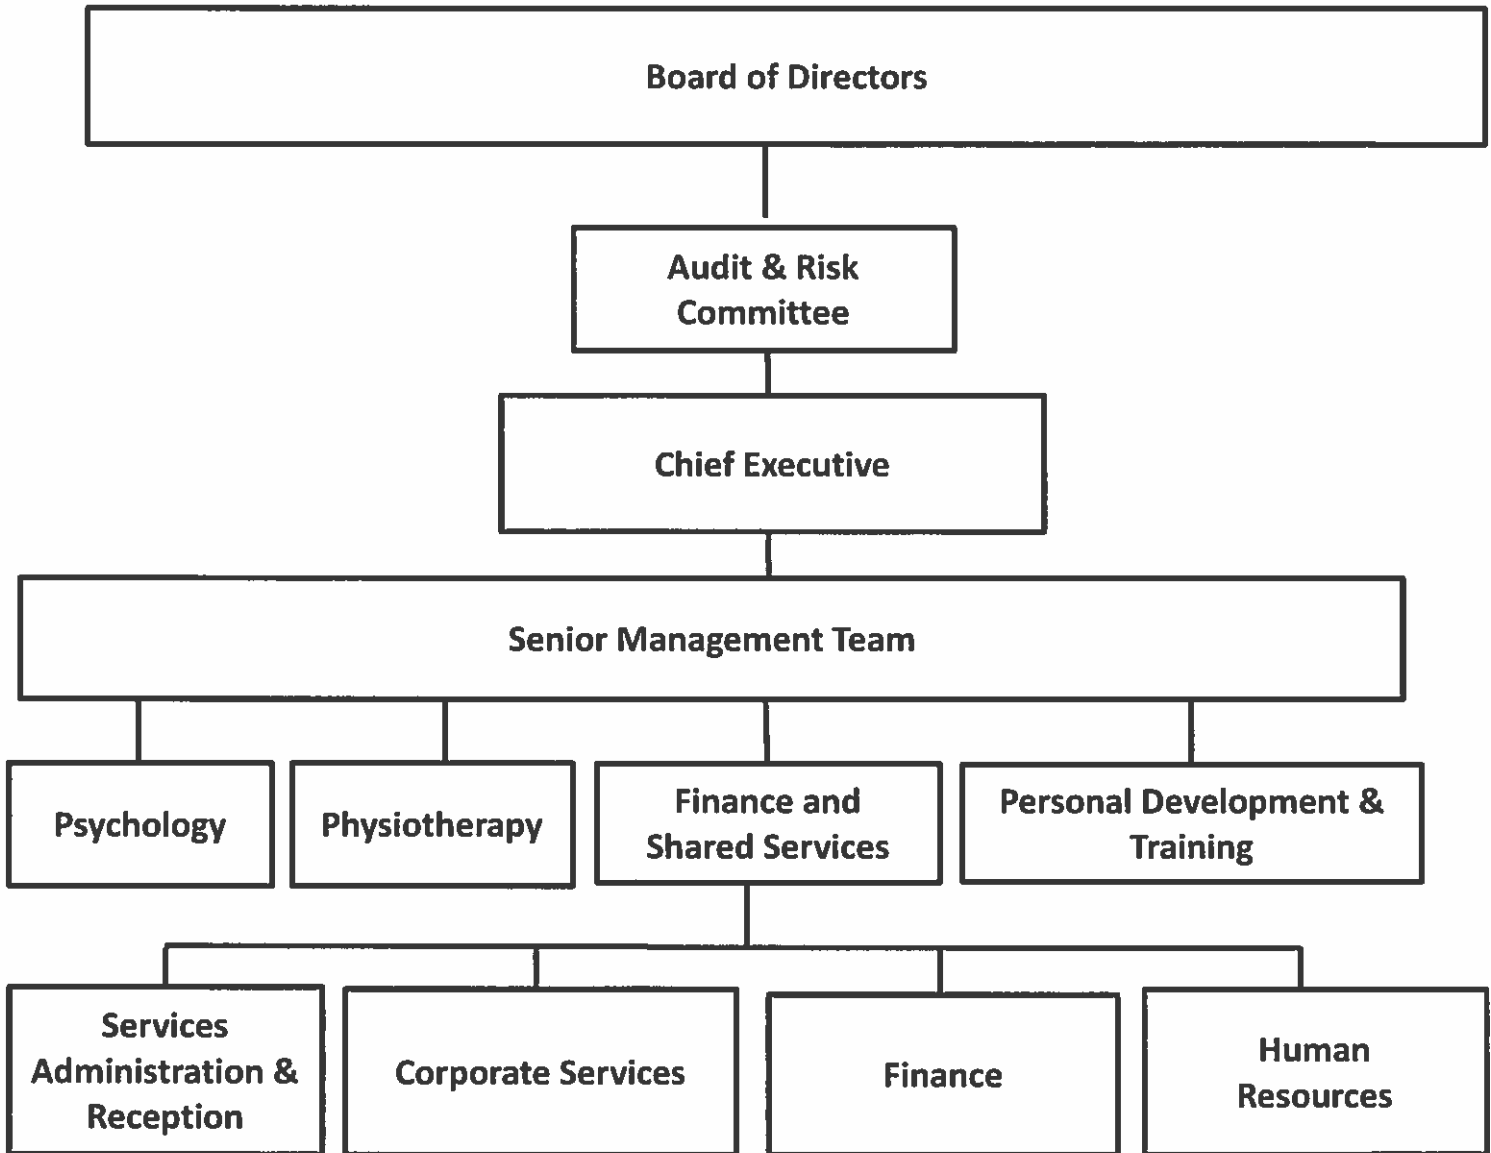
Board of Directors

Audit & Risk Committee

Chief Executive

Senior Management Team

Psychology

Physiotherapy

Finance and Shared Services

Personal Development & Training

Services Administration & Reception

Corporate Services

Finance

Human Resources